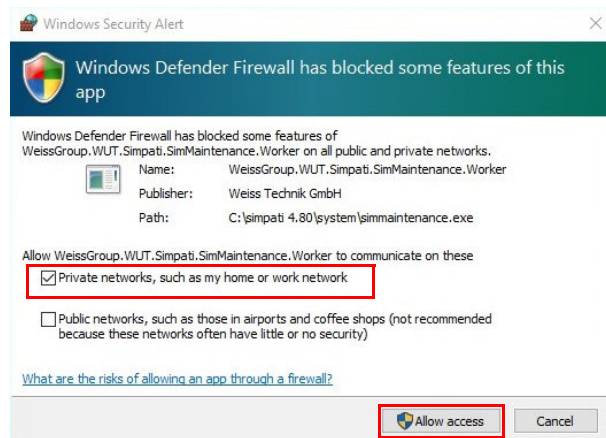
Windows Security Alert

Windows Defender Firewall has blocked some features of this app

Windows Defender Firewall has blocked some features of WeissGroup.WUT.Simpati.SimMaintenance.Worker on all public and private networks.

| | |
|---|---|
| Name: | WeissGroup.WUT.Simpati.SimMaintenance.Worker |
| Publisher: | Weiss Technik GmbH |
| Path: | C:\simpati 4.80\system\simmaintenance.exe |

Allow WeissGroup.WUT.Simpati.SimMaintenance.Worker to communicate on these

Private networks, such as my home or work network

Public networks, such as those in airports and coffee shops (not recommended because these networks often have little or no security)

What are the risks of allowing an app through a firewall?

Allow access

Cancel